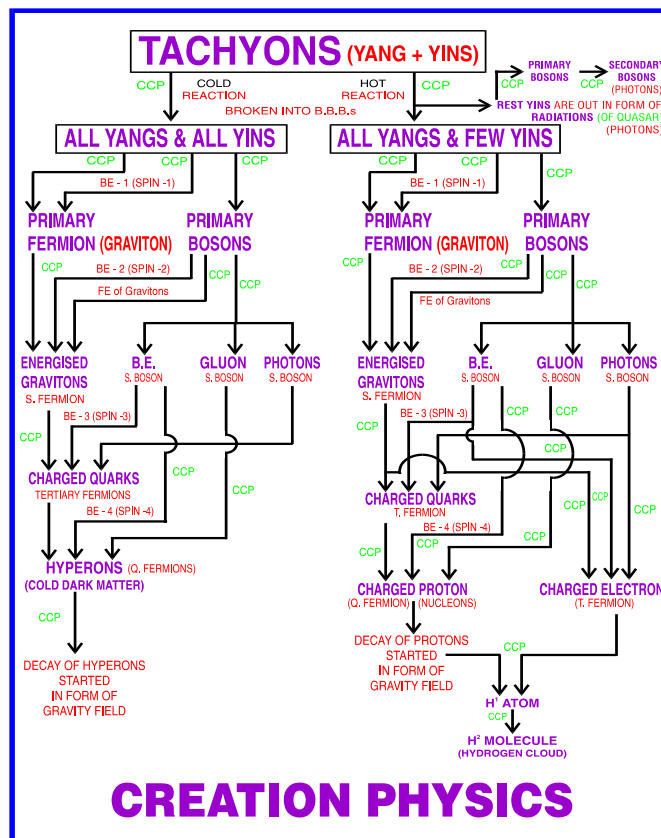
TACHYONS (YANG + YINS)

CCP COLD REACTION BROKEN INTO B.B.B.s HOT REACTION CCP

CCP PRIMARY BOSONS CCP SECONDARY BOSONS (PHOTONS)

REST YINS ARE OUT IN FORM OF RADIATIONS (OF QUASAR) (PHOTONS)

ALL YANGS & ALL YINS

CCP CCP CCP

BE - 1 (SPIN -1)

PRIMARY FERMION (GRAVITON)

PRIMARY BOSONS

CCP BE - 2 (SPIN -2) CCP CCP

FE of Gravitons

ENERGISED GRAVITONS S. FERMION

B.E. S. BOSON

GLUON S. BOSON

PHOTONS S. BOSON

BE - 3 (SPIN -3)

CCP

CHARGED QUARKS TERTIARY FERMIONS

CCP

BE - 4 (SPIN -4) CCP

HYPERONS (Q. FERMIONS) (COLD DARK MATTER)

CCP

DECAY OF HYPERONS STARTED IN FORM OF GRAVITY FIELD

ALL YANGS & FEW YINS

CCP CCP CCP

BE - 1 (SPIN -1)

PRIMARY FERMION (GRAVITON)

PRIMARY BOSONS

CCP BE - 2 (SPIN -2) CCP CCP CCP

FE of Gravitons

ENERGISED GRAVITONS S. FERMION

B.E. S. BOSON

GLUON S. BOSON

PHOTONS S. BOSON

BE - 3 (SPIN -3) CCP CCP CCP

CCP

CHARGED QUARKS T. FERMION

CCP CCP CCP

BE - 4 (SPIN -4)

CCP CCP CCP

CHARGED PROTON (Q. FERMION) (NUCLEONS)

CHARGED ELECTRON (T. FERMION)

DECAY OF PROTONS STARTED IN FORM OF GRAVITY FIELD

CCP

H' ATOM

CCP

H² MOLECULE (HYDROGEN CLOUD)

CREATION PHYSICS